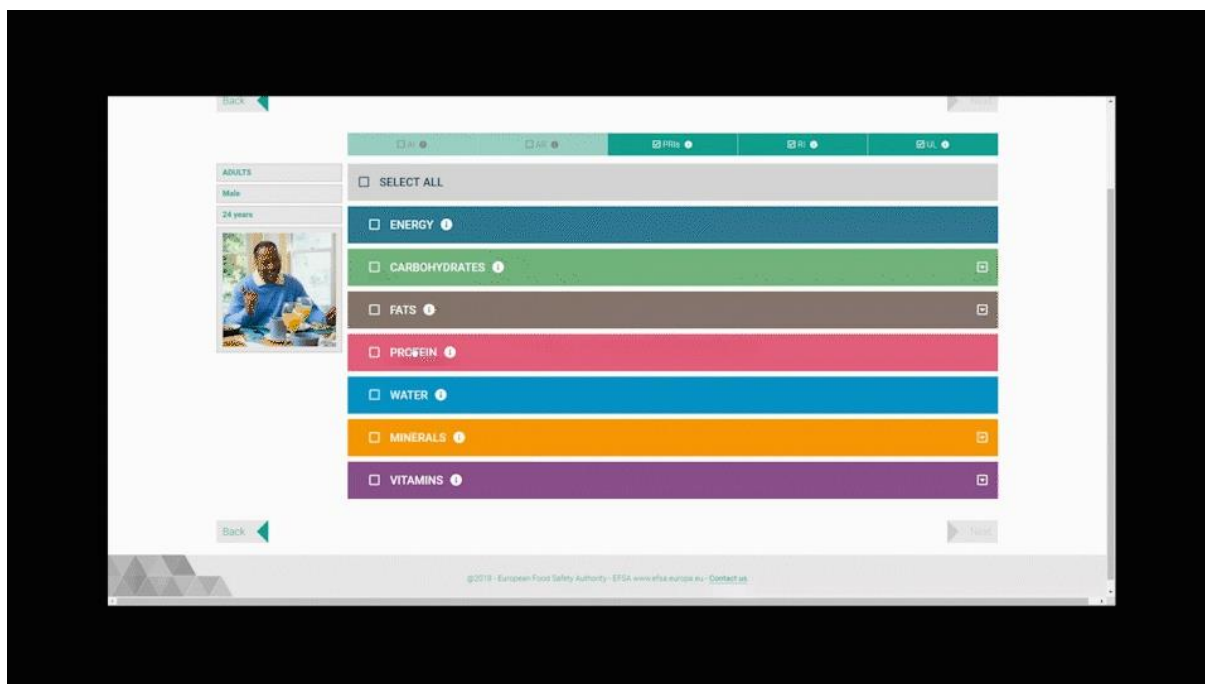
Back

Next

AI

AR

PRIs

RI

UL

ADULTS

Male

24 years

SELECT ALL

ENERGY

CARBOHYDRATES

FATS

PROTEIN

WATER

MINERALS

VITAMINS

Back

Next

@2018 - European Food Safety Authority - EFSA www.efsa.europa.eu - Contact us